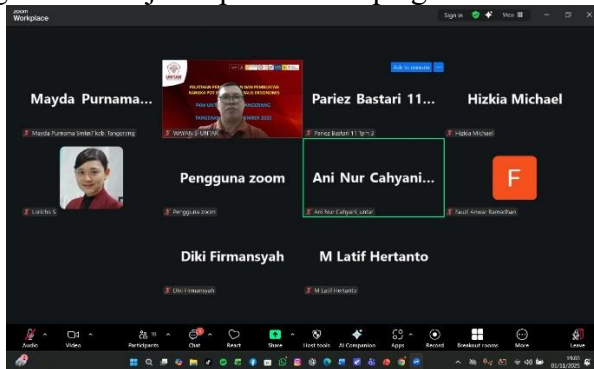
zoom Workplace

Sign in

View

Mayda Purnama...

Mayda Purnama Sinta/ Kab. Tangerang

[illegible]

WAWAN - UNTAR

Pariez Bastari 11...

Pariez Bastari 11 Tpn 2

Hizkia Michael

Hizkia Michael

Ask to unmute

Larichs S

Pengguna zoom

Pengguna zoom

Ani Nur Cahyani...

Ani Nur Cahyani, untar

F

Fauzi Anwar Ramadhan

Diki Firmansyah

Diki Firmansyah

M Latif Hertanto

M Latif Hertanto

Audio

Video

Participants

Chat

React

Share

Host tools

AI Companion

Apps

Record

Breakout rooms

More

Leave

01/11/2025